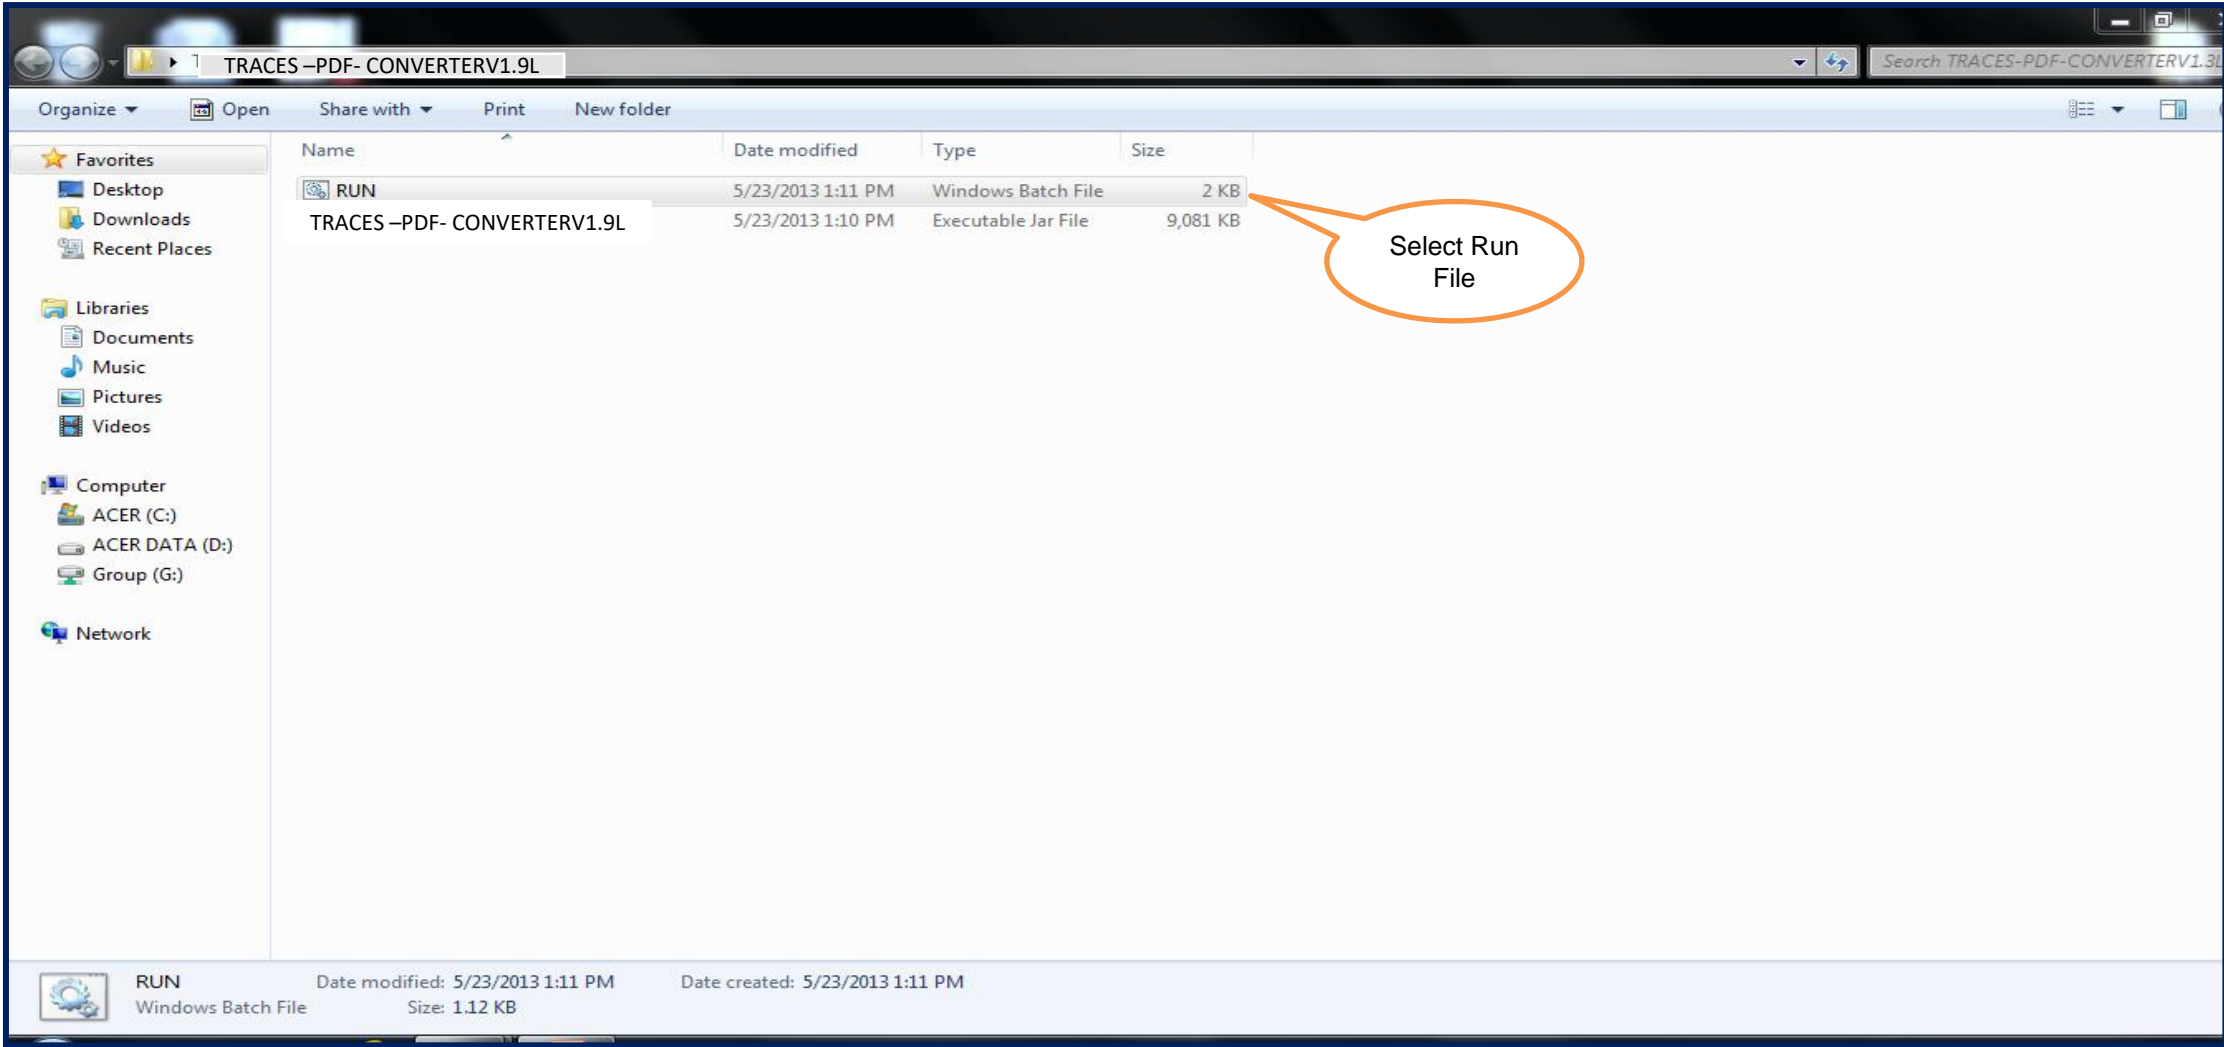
TRACES –PDF- CONVERTERV1.9L

Search TRACES-PDF-CONVERTERV1.3L

Organize ▾ Open Share with ▾ Print New folder

Favorites
Desktop
Downloads
Recent Places

Libraries
Documents
Music
Pictures
Videos

Computer
ACER (C:)
ACER DATA (D:)
Group (G:)

Network

| Name | Date modified | Type | Size |
|---|---|---|---|
| RUN | 5/23/2013 1:11 PM | Windows Batch File | 2 KB |
| TRACES –PDF- CONVERTERV1.9L | 5/23/2013 1:10 PM | Executable Jar File | 9,081 KB |

Select Run File

RUN Date modified: 5/23/2013 1:11 PM Date created: 5/23/2013 1:11 PM
Windows Batch File Size: 1.12 KB